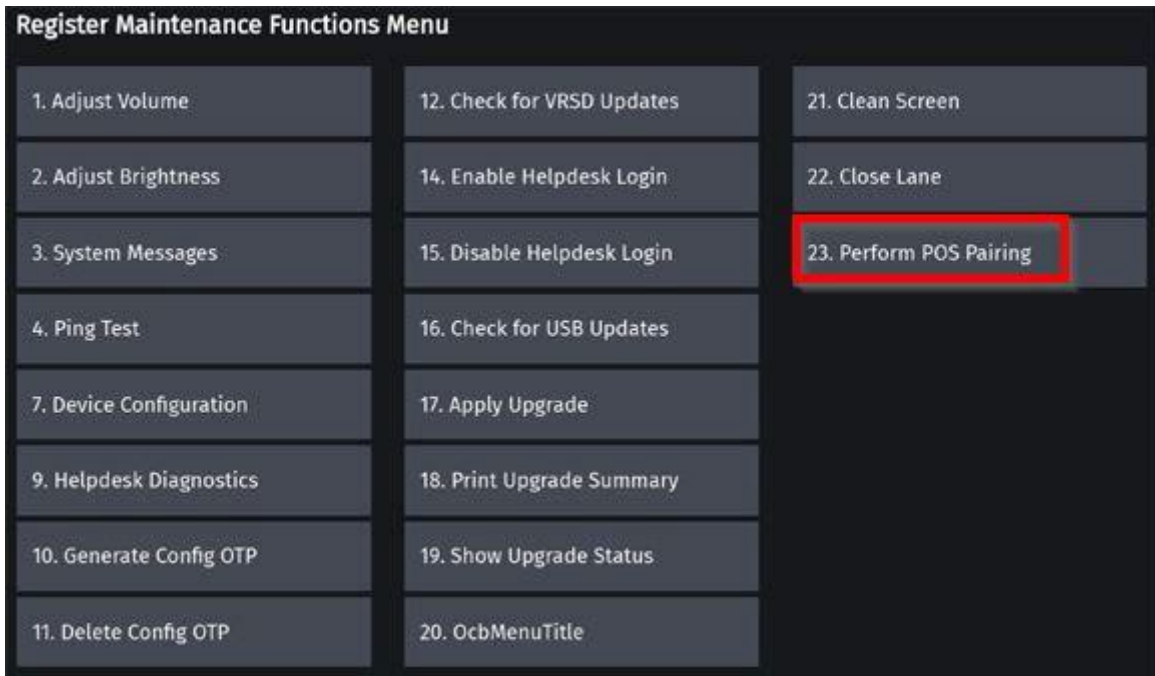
Register Maintenance Functions Menu

1. Adjust Volume
2. Adjust Brightness
3. System Messages
4. Ping Test
7. Device Configuration
9. Helpdesk Diagnostics
10. Generate Config OTP
11. Delete Config OTP

12. Check for VRSD Updates
14. Enable Helpdesk Login
15. Disable Helpdesk Login
16. Check for USB Updates
17. Apply Upgrade
18. Print Upgrade Summary
19. Show Upgrade Status
20. OcbMenuTitle

21. Clean Screen
22. Close Lane
23. Perform POS Pairing